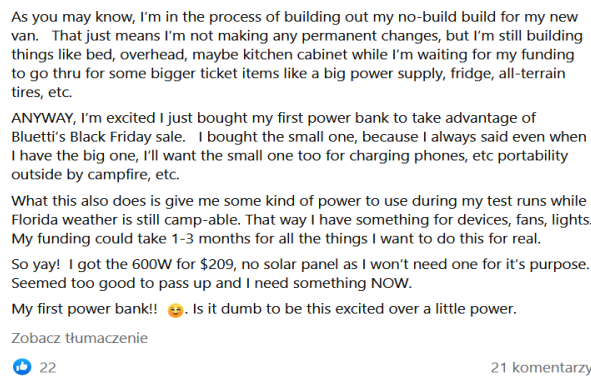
As you may know, I'm in the process of building out my no-build build for my new van. That just means I'm not making any permanent changes, but I'm still building things like bed, overhead, maybe kitchen cabinet while I'm waiting for my funding to go thru for some bigger ticket items like a big power supply, fridge, all-terrain tires, etc.

ANYWAY, I'm excited I just bought my first power bank to take advantage of Bluetti's Black Friday sale. I bought the small one, because I always said even when I have the big one, I'll want the small one too for charging phones, etc portability outside by campfire, etc.

What this also does is give me some kind of power to use during my test runs while Florida weather is still camp-able. That way I have something for devices, fans, lights. My funding could take 1-3 months for all the things I want to do this for real.

So yay! I got the 600W for $209, no solar panel as I won't need one for it's purpose. Seemed too good to pass up and I need something NOW.

My first power bank!! 😅. Is it dumb to be this excited over a little power.

Zobacz tłumaczenie

22

21 komentarzy